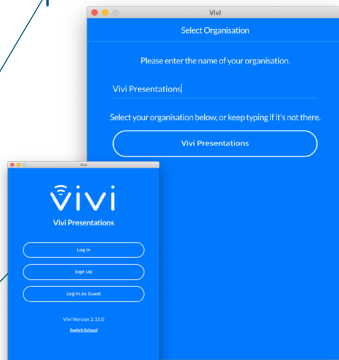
Vivi

Select Organisation

Please enter the name of your organisation.

Vivi Presentations

Select your organisation below, or keep typing if it's not there.

Vivi Presentations

Vivi

vivi

Vivi Presentations

Log In

Sign Up

Log In As Guest

Vivi Version 2.15.0

Switch School